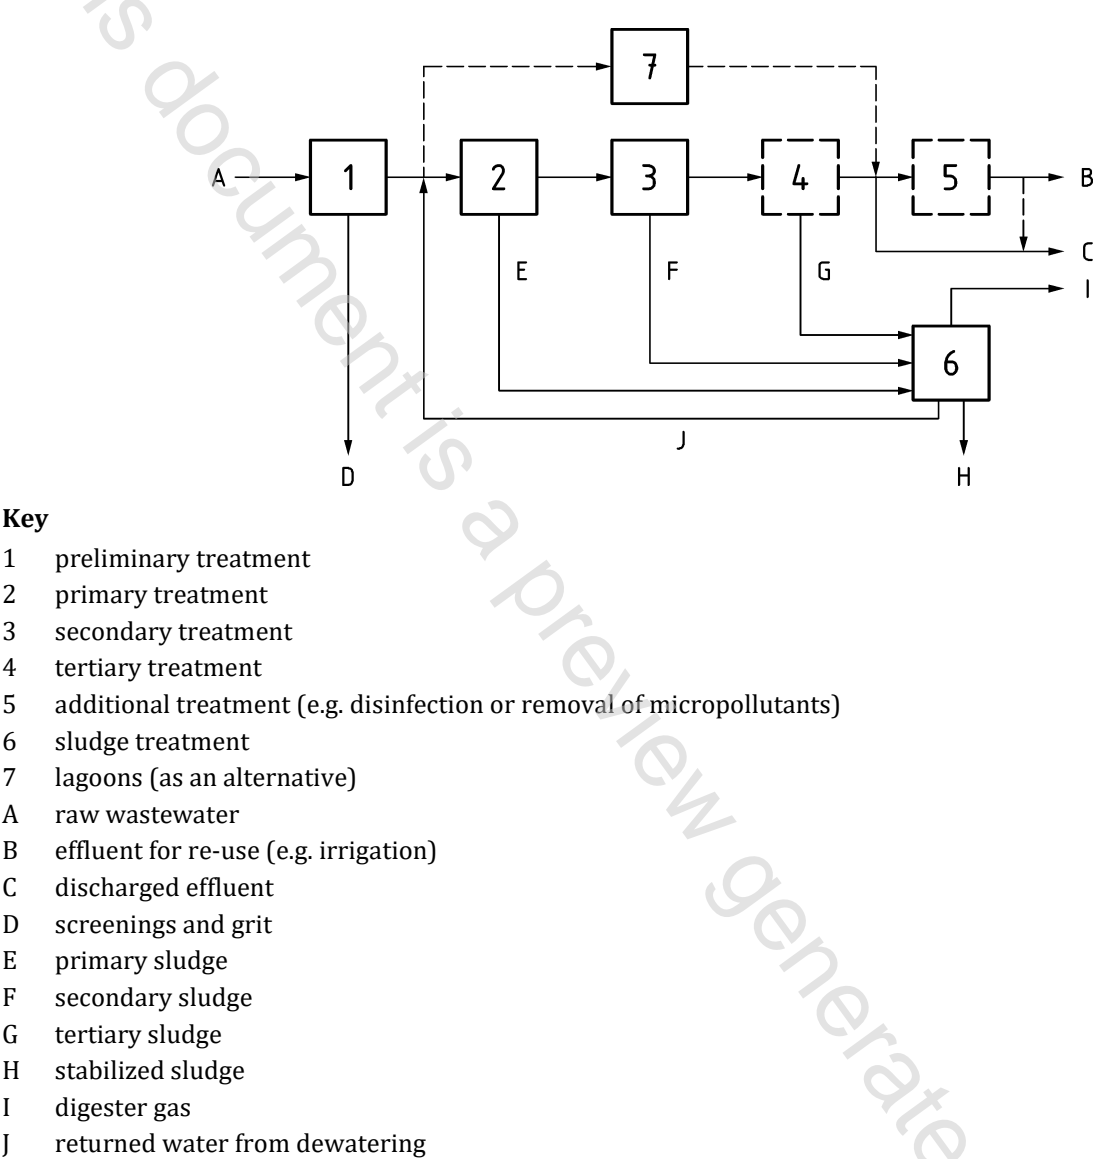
7

A 1 2 3 4 5 B

C

E F G I

6

J

D H

is document is a preview generate

**Key**
1 preliminary treatment
2 primary treatment
3 secondary treatment
4 tertiary treatment
5 additional treatment (e.g. disinfection or removal of micropollutants)
6 sludge treatment
7 lagoons (as an alternative)
A raw wastewater
B effluent for re-use (e.g. irrigation)
C discharged effluent
D screenings and grit
E primary sludge
F secondary sludge
G tertiary sludge
H stabilized sludge
I digester gas
J returned water from dewatering